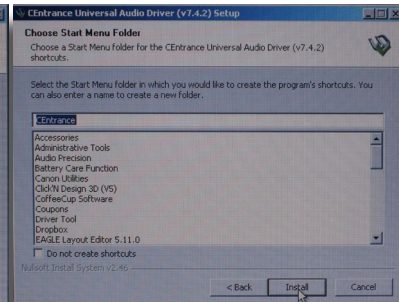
CEntrance Universal Audio Driver (v7.4.2) Setup

Choose Start Menu Folder

Choose a Start Menu folder for the CEntrance Universal Audio Driver (v7.4.2) shortcuts.

Select the Start Menu folder in which you would like to create the program's shortcuts. You can also enter a name to create a new folder.

CEntrance

Accessories
Administrative Tools
Audio Precision
Battery Care Function
Canon Utilities
Click'N Design 3D (VS)
CoffeeCup Software
Coupons
Driver Tool
Dropbox
EAGLE Layout Editor 5.11.0

Do not create shortcuts

Nullsoft Install System v2.46

< Back
Install
Cancel